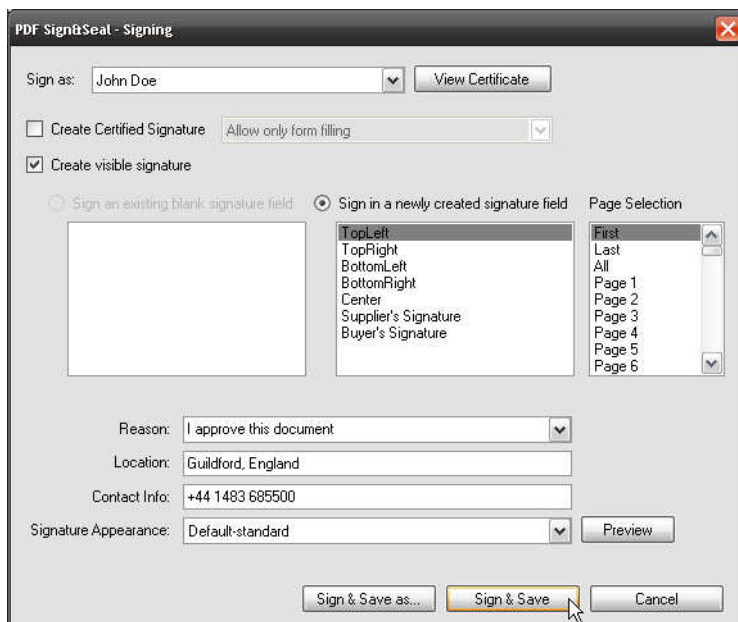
PDF Sign&Seal - Signing

Sign as: John Doe

View Certificate

Create Certified Signature

Allow only form filling

Create visible signature

Sign an existing blank signature field

Sign in a newly created signature field

Page Selection

TopLeft
TopRight
BottomLeft
BottomRight
Center
Supplier's Signature
Buyer's Signature

First
Last
All
Page 1
Page 2
Page 3
Page 4
Page 5
Page 6

Reason: I approve this document

Location: Guildford, England

Contact Info: +44 1483 685500

Signature Appearance: Default-standard

Preview

Sign & Save as...

Sign & Save

Cancel